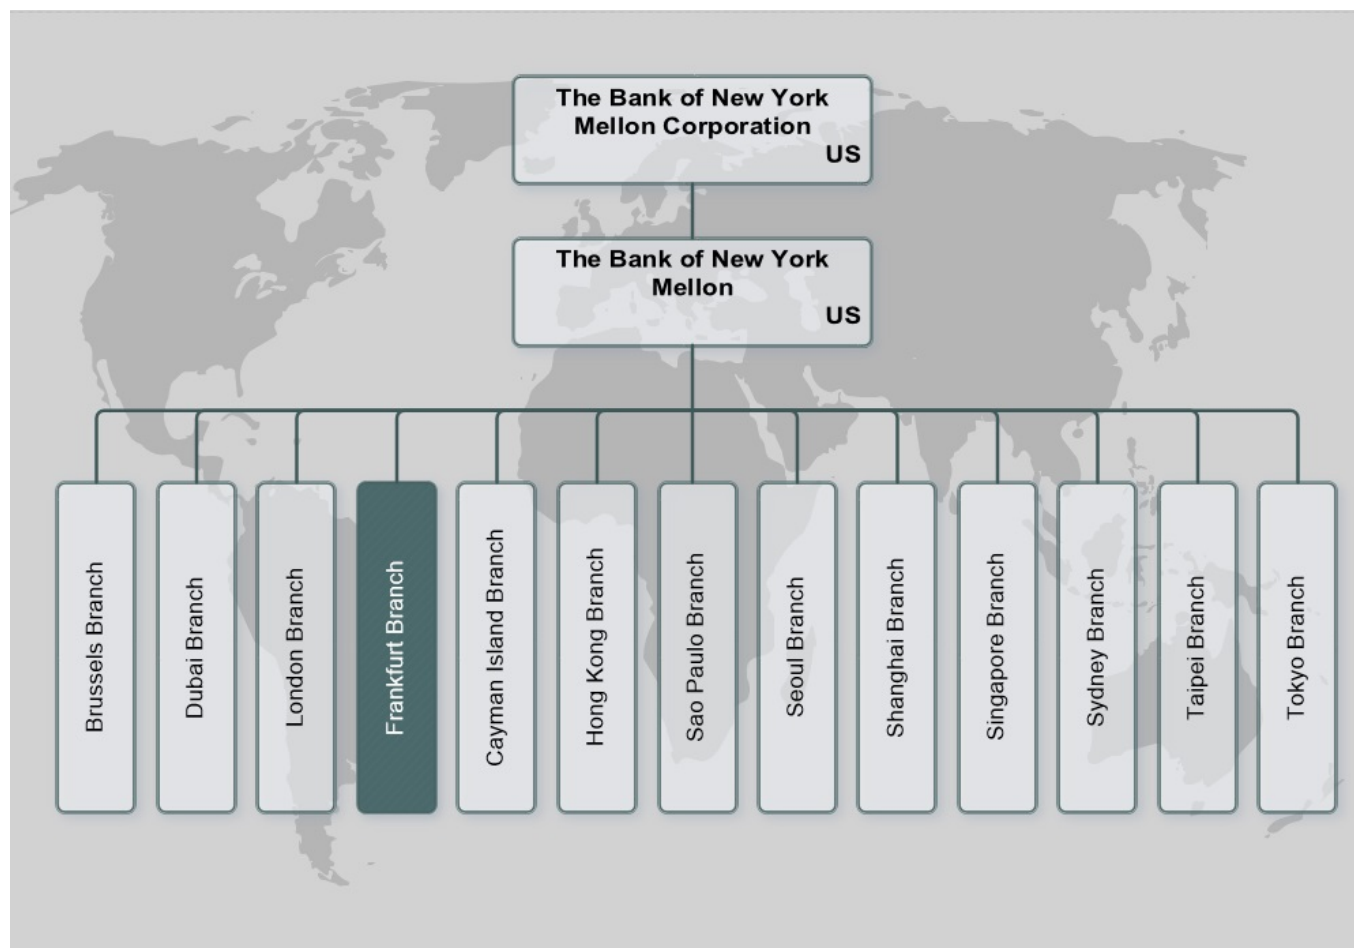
The Bank of New York Mellon Corporation
US

The Bank of New York Mellon
US

Brussels Branch

Dubai Branch

London Branch

Frankfurt Branch

Cayman Island Branch

Hong Kong Branch

Sao Paulo Branch

Seoul Branch

Shanghai Branch

Singapore Branch

Sydney Branch

Taipei Branch

Tokyo Branch